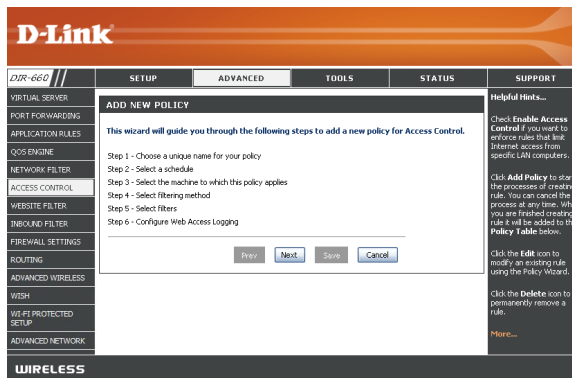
D-Link

DIR-660

SETUP | ADVANCED | TOOLS | STATUS | SUPPORT

VIRTUAL SERVER
PORT FORWARDING
APPLICATION RULES
QOS ENGINE
NETWORK FILTER
ACCESS CONTROL
WEBSITE FILTER
INBOUND FILTER
FIREWALL SETTINGS
ROUTING
ADVANCED WIRELESS
WISH
WI-FI PROTECTED SETUP
ADVANCED NETWORK

ADD NEW POLICY

This wizard will guide you through the following steps to add a new policy for Access Control.

Step 1 - Choose a unique name for your policy
Step 2 - Select a schedule
Step 3 - Select the machine to which this policy applies
Step 4 - Select filtering method
Step 5 - Select filters
Step 6 - Configure Web Access Logging

Prev | Next | Save | Cancel

Helpful Hints...

Check **Enable Access Control** if you want to enforce rules that limit Internet access from specific LAN computers.

Click **Add Policy** to star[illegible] the processes of creatin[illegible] rule. You can cancel the process at any time. Wh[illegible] you are finished creating rule it will be added to th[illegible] **Policy Table** below.

Click the **Edit** icon to modify an existing rule using the Policy Wizard.

Click the **Delete** icon to permanently remove a rule.

More...

WIRELESS